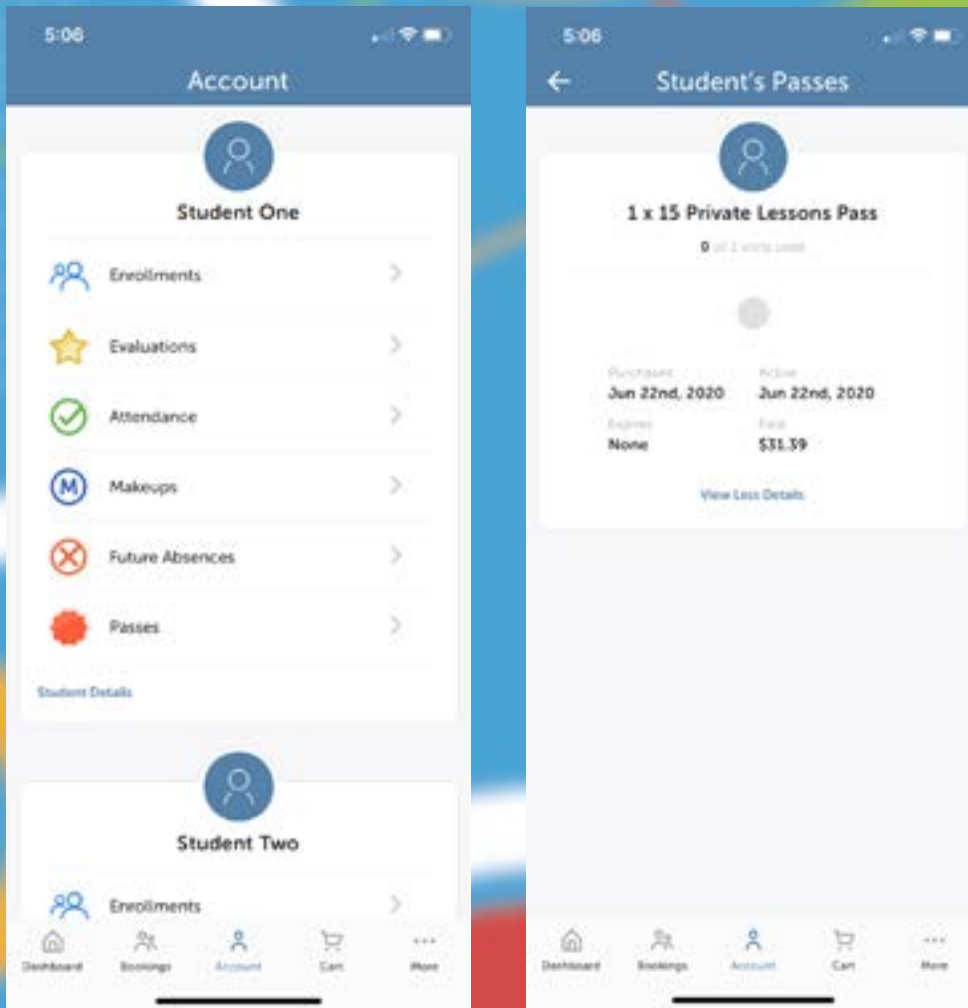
5:06

Account

Student One

Enrollments

Evaluations

Attendance

Makeups

Future Absences

Passes

Student Details

Student Two

Enrollments

Dashboard Bookings Account Cart More

5:06

Student's Passes

1 x 15 Private Lessons Pass

0 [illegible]

Purchased
Jun 22nd, 2020

Active
Jun 22nd, 2020

Expires
None

Paid
$31.39

View Less Details

Dashboard Bookings Account Cart More